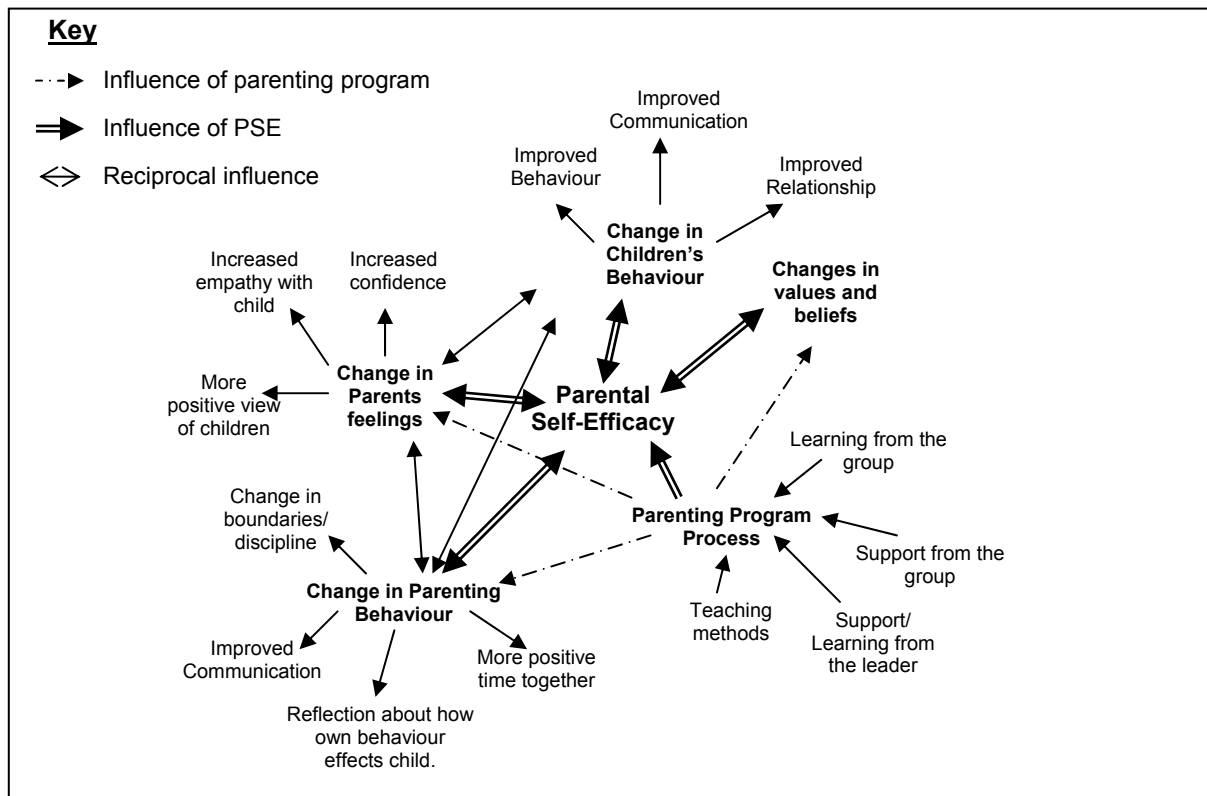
Key

Influence of parenting program

Influence of PSE

Reciprocal influence

Improved Communication

Improved Behaviour

Improved Relationship

Change in Children's Behaviour

Changes in values and beliefs

Increased empathy with child

Increased confidence

More positive view of children

Change in Parents feelings

Parental Self-Efficacy

Learning from the group

Change in boundaries/ discipline

Parenting Program Process

Support from the group

Change in Parenting Behaviour

Teaching methods

Support/ Learning from the leader

Improved Communication

More positive time together

Reflection about how own behaviour effects child.